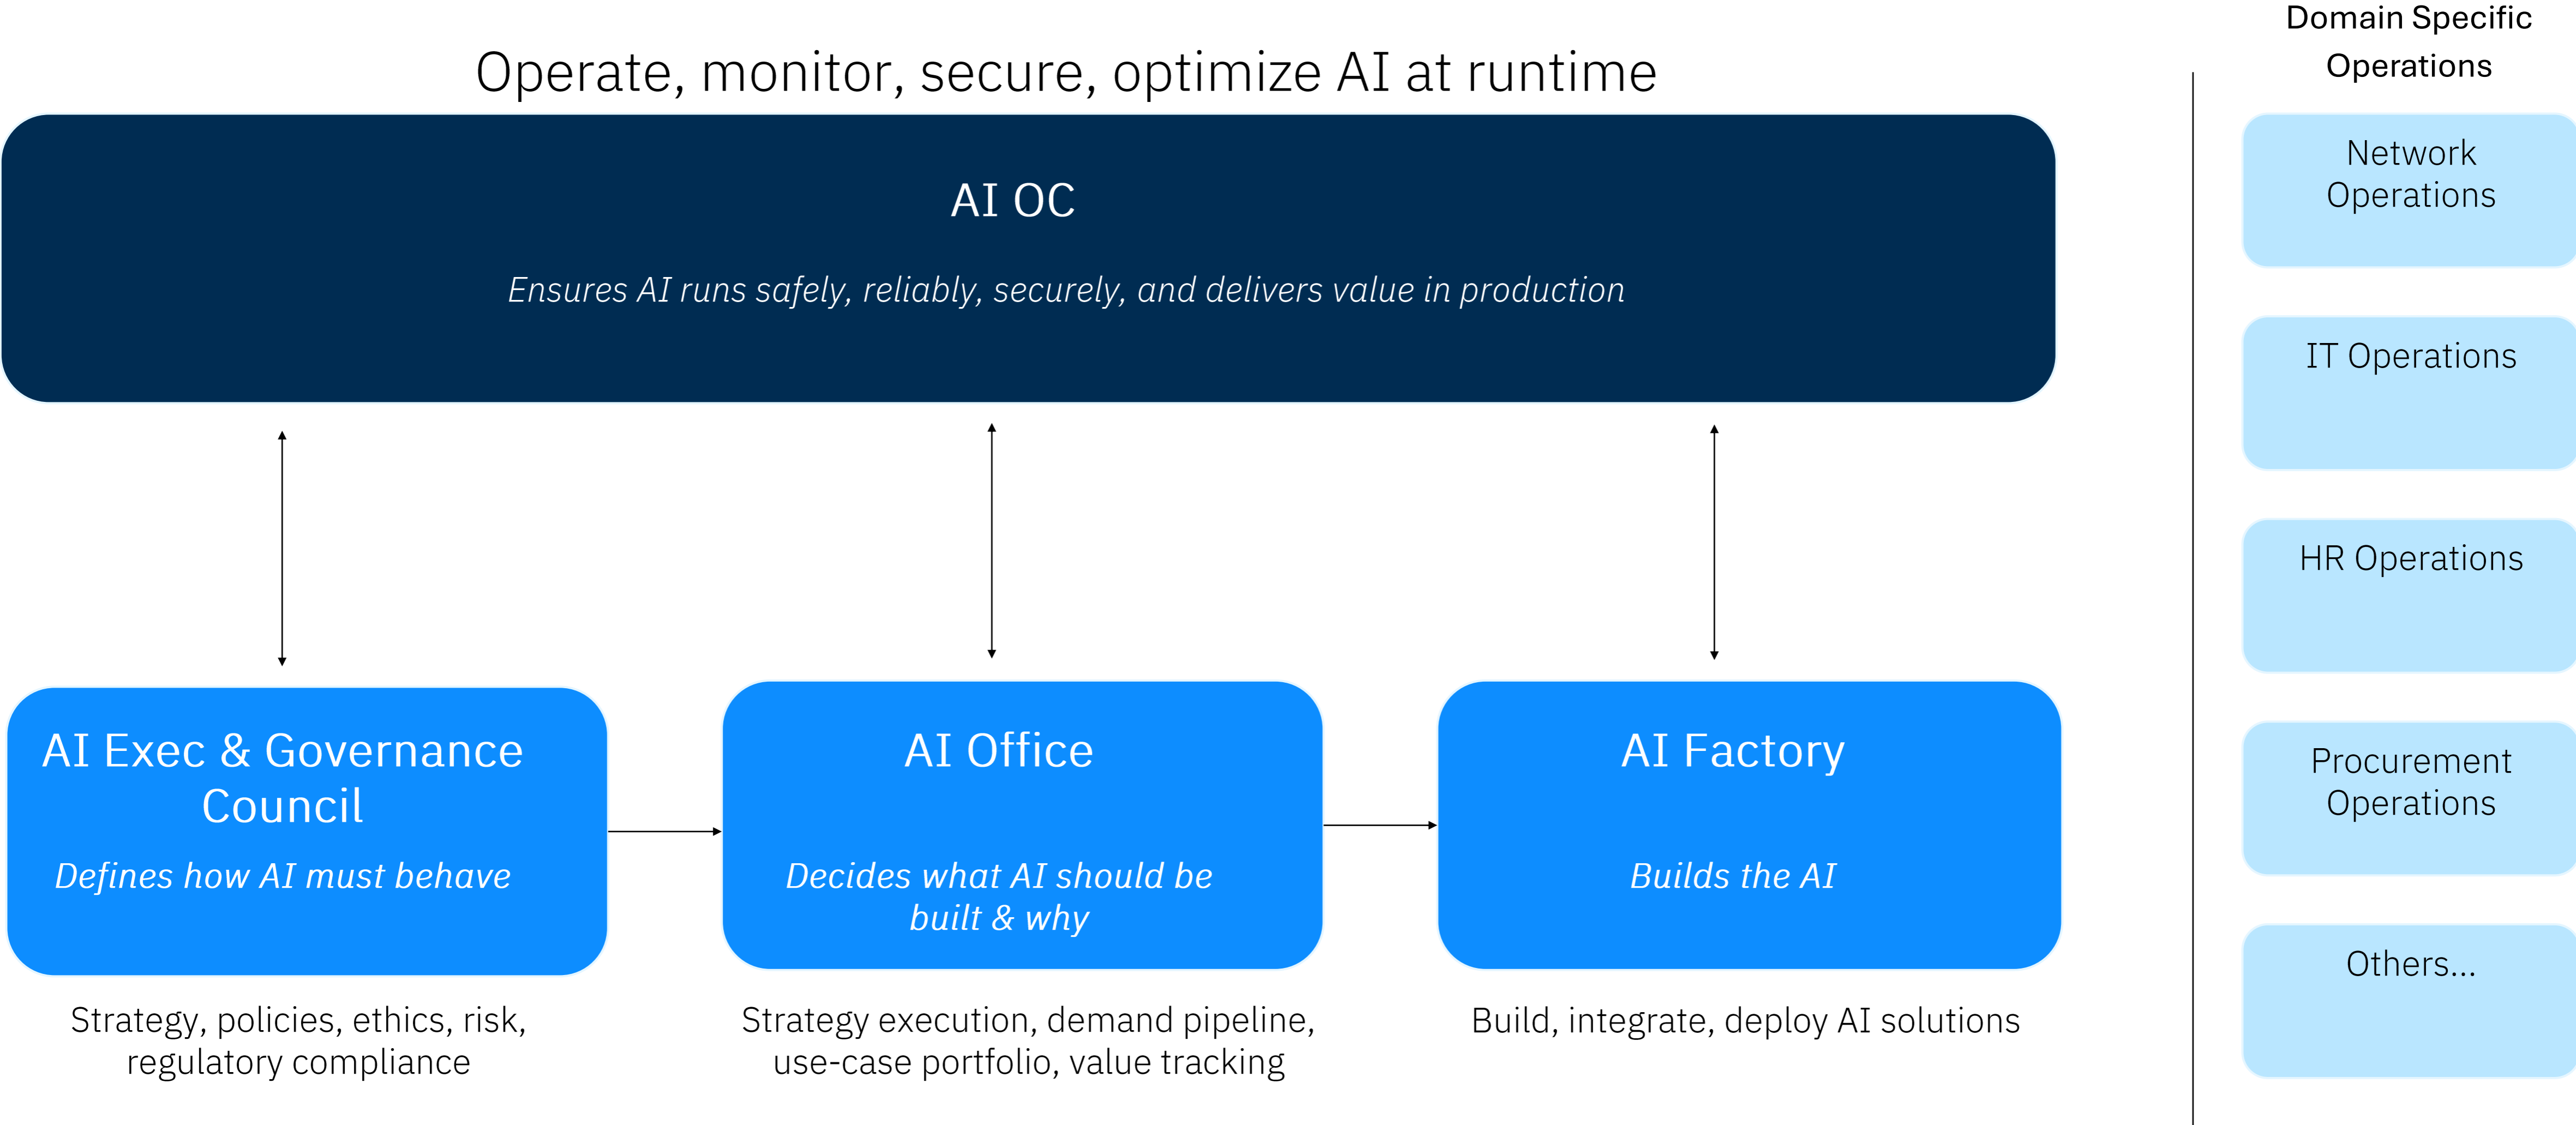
Operate, monitor, secure, optimize AI at runtime

AI OC

*Ensures AI runs safely, reliably, securely, and delivers value in production*

AI Exec & Governance Council

*Defines how AI must behave*

Strategy, policies, ethics, risk, regulatory compliance

AI Office

*Decides what AI should be built & why*

Strategy execution, demand pipeline, use-case portfolio, value tracking

AI Factory

*Builds the AI*

Build, integrate, deploy AI solutions

Domain Specific Operations

Network Operations

IT Operations

HR Operations

Procurement Operations

Others...